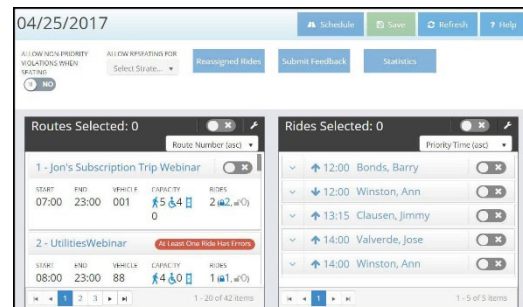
04/25/2017

Schedule Save Refresh ? Help

ALLOW NON PRIORITY VIOLATIONS WHEN SEATING

NO

ALLOW REPEATING FOR

Select Strate...

Reassigned Rides

Submit Feedback

Statistics

Routes Selected: 0

Route Number (asc)

1 - Jon's Subscription Trip Webinar

| START | END | VEHICLE | CAPACITY | RIDES |
|---|---|---|---|---|
| 07:00 | 23:00 | 001 | 5 4 0 | 2 (2, 0) |

2 - UtilitiesWebinar

At Least One Ride Has Errors

| START | END | VEHICLE | CAPACITY | RIDES |
|---|---|---|---|---|
| 08:00 | 23:00 | 88 | 4 0 | 1 (1, 0) |

1 2 3

1 - 20 of 42 items

Rides Selected: 0

Priority Time (asc)

12:00 Bonds, Barry

12:00 Winston, Ann

13:15 Clausen, Jimmy

14:00 Valverde, Jose

14:00 Winston, Ann

1

1 - 5 of 5 items